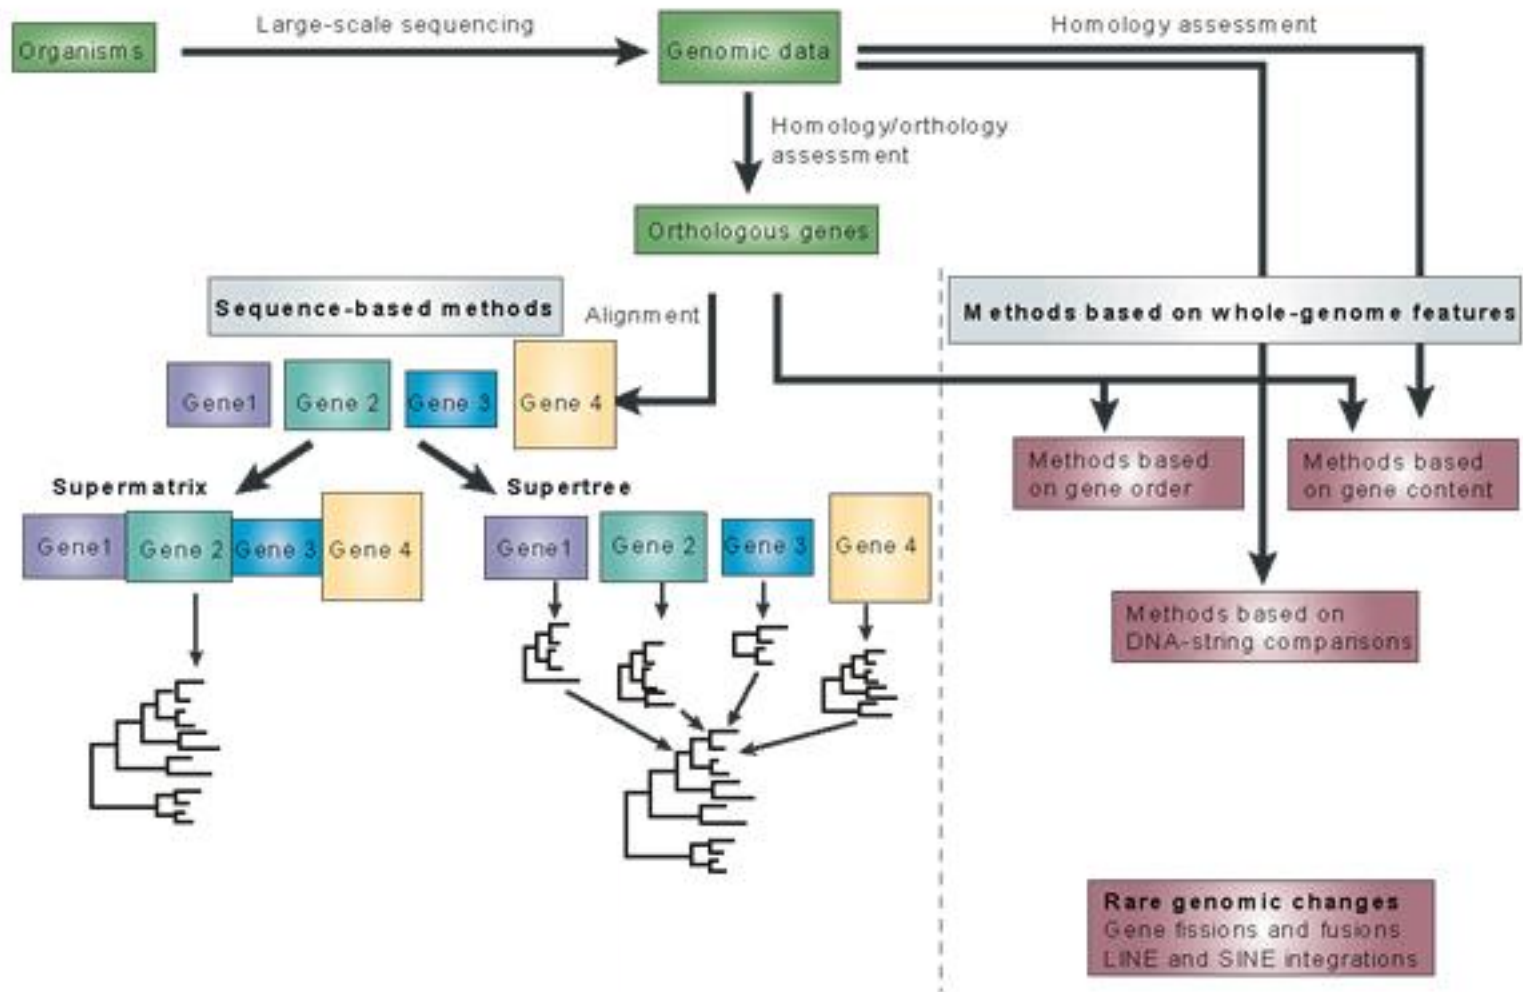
Organisms

Large-scale sequencing

Genomic data

Homology assessment

Homology/orthology assessment

Orthologous genes

Sequence-based methods

Alignment

Methods based on whole-genome features

Gene1

Gene 2

Gene 3

Gene 4

Methods based on gene order

Methods based on gene content

Supermatrix

Supertree

Gene1

Gene 2

Gene 3

Gene 4

Gene1

Gene 2

Gene 3

Gene 4

Methods based on DNA-string comparisons

Rare genomic changes
Gene fissions and fusions
LINE and SINE integrations